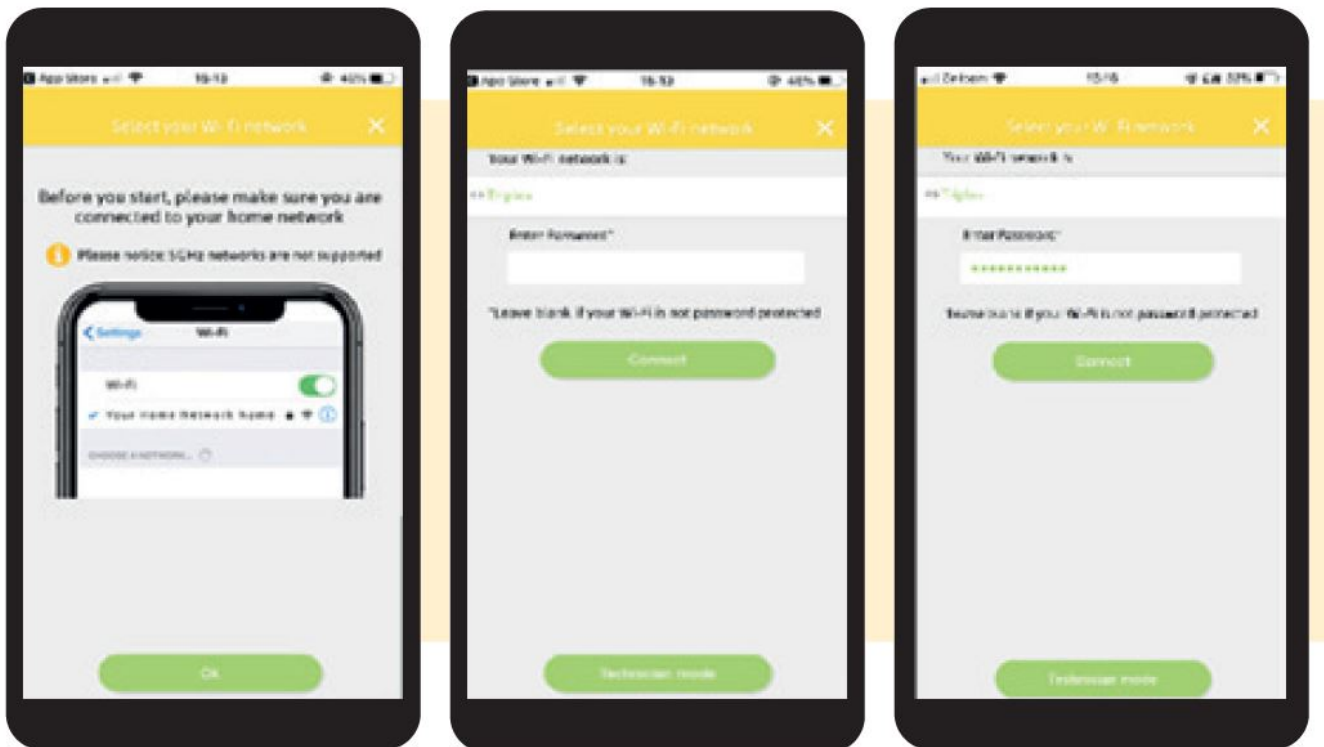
App Store 16:13 40%

Select your Wi-Fi network

Before you start, please make sure you are connected to your home network

Please notice: 5GHz networks are not supported

Settings Wi-Fi

Wi-Fi

Your home network name

CHOOSE A NETWORK...

OK

App Store 16:13 40%

Select your Wi-Fi network

Your Wi-Fi network is:

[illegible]

Enter Password*

*Leave blank if your Wi-Fi is not password protected

Connect

Technician mode

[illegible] 15:16 33%

Select your Wi-Fi network

Your Wi-Fi network is:

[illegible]

Enter Password*

•••••••••••

*Leave blank if your Wi-Fi is not password protected

Connect

Technician mode